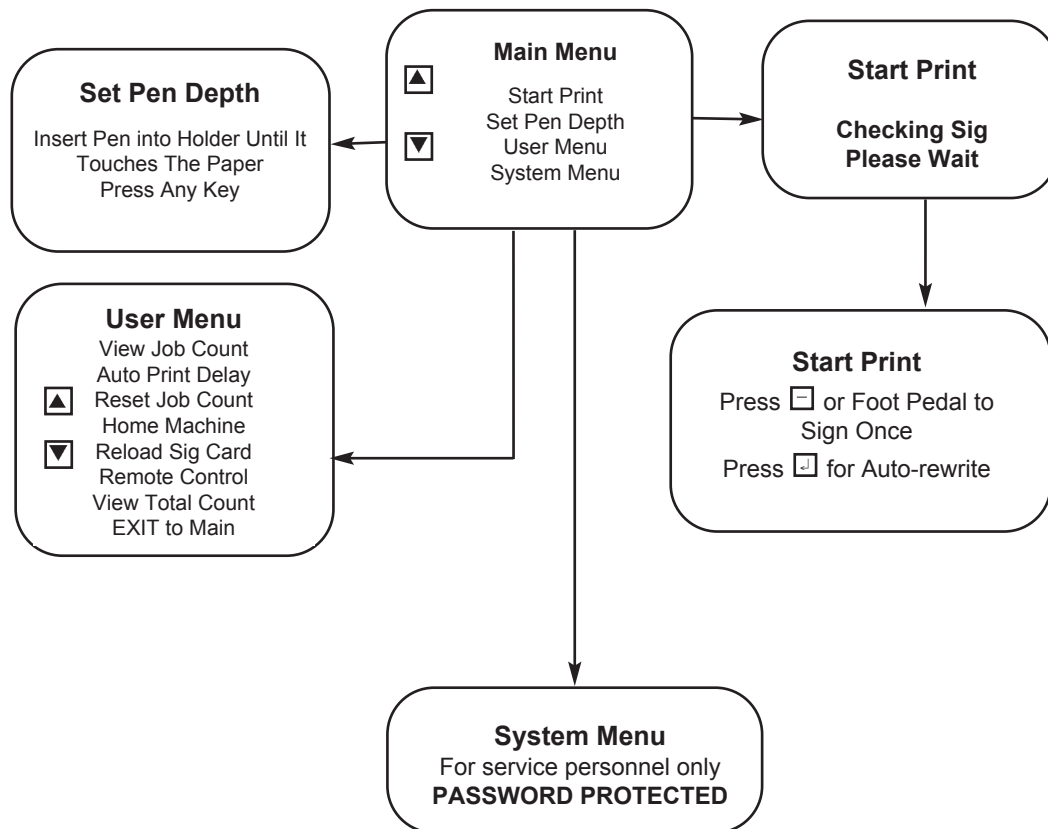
Main Menu

▲ Start Print
Set Pen Depth
▼ User Menu
System Menu

Set Pen Depth

Insert Pen into Holder Until It Touches The Paper
Press Any Key

Start Print

Checking Sig
Please Wait

User Menu

View Job Count
Auto Print Delay
▲ Reset Job Count
Home Machine
▼ Reload Sig Card
Remote Control
View Total Count
EXIT to Main

Start Print

Press ⊟ or Foot Pedal to Sign Once
Press ↵ for Auto-rewrite

System Menu

For service personnel only
**PASSWORD PROTECTED**